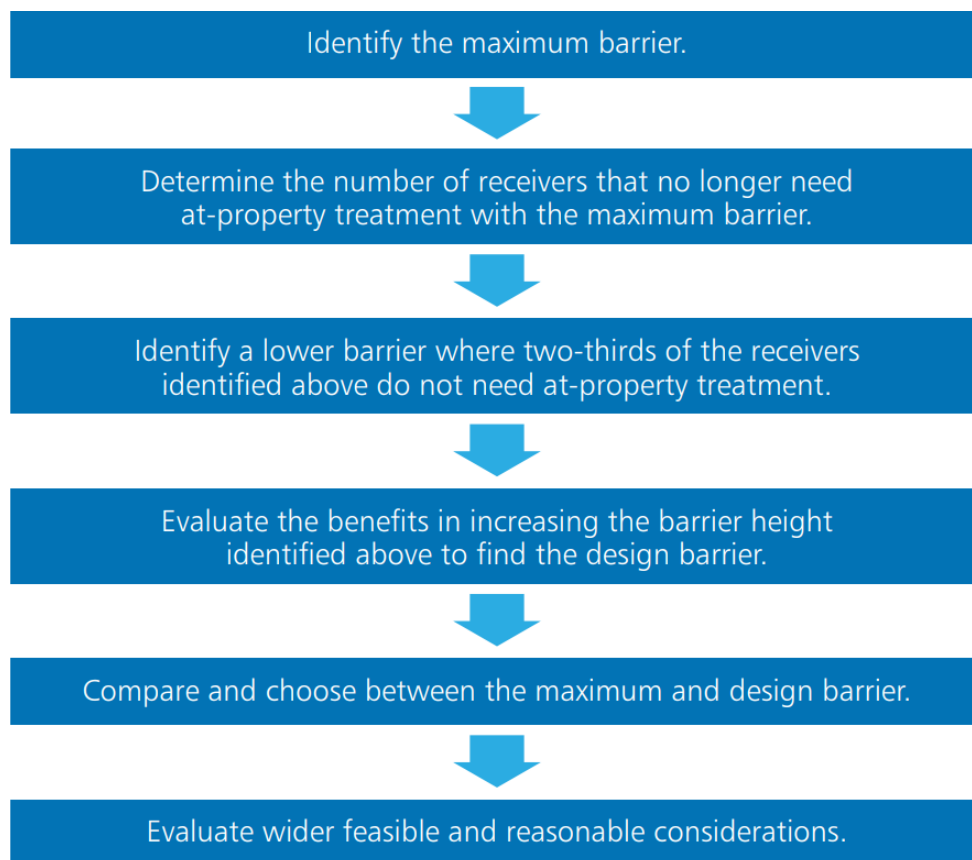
Identify the maximum barrier.

Determine the number of receivers that no longer need at-property treatment with the maximum barrier.

Identify a lower barrier where two-thirds of the receivers identified above do not need at-property treatment.

Evaluate the benefits in increasing the barrier height identified above to find the design barrier.

Compare and choose between the maximum and design barrier.

Evaluate wider feasible and reasonable considerations.